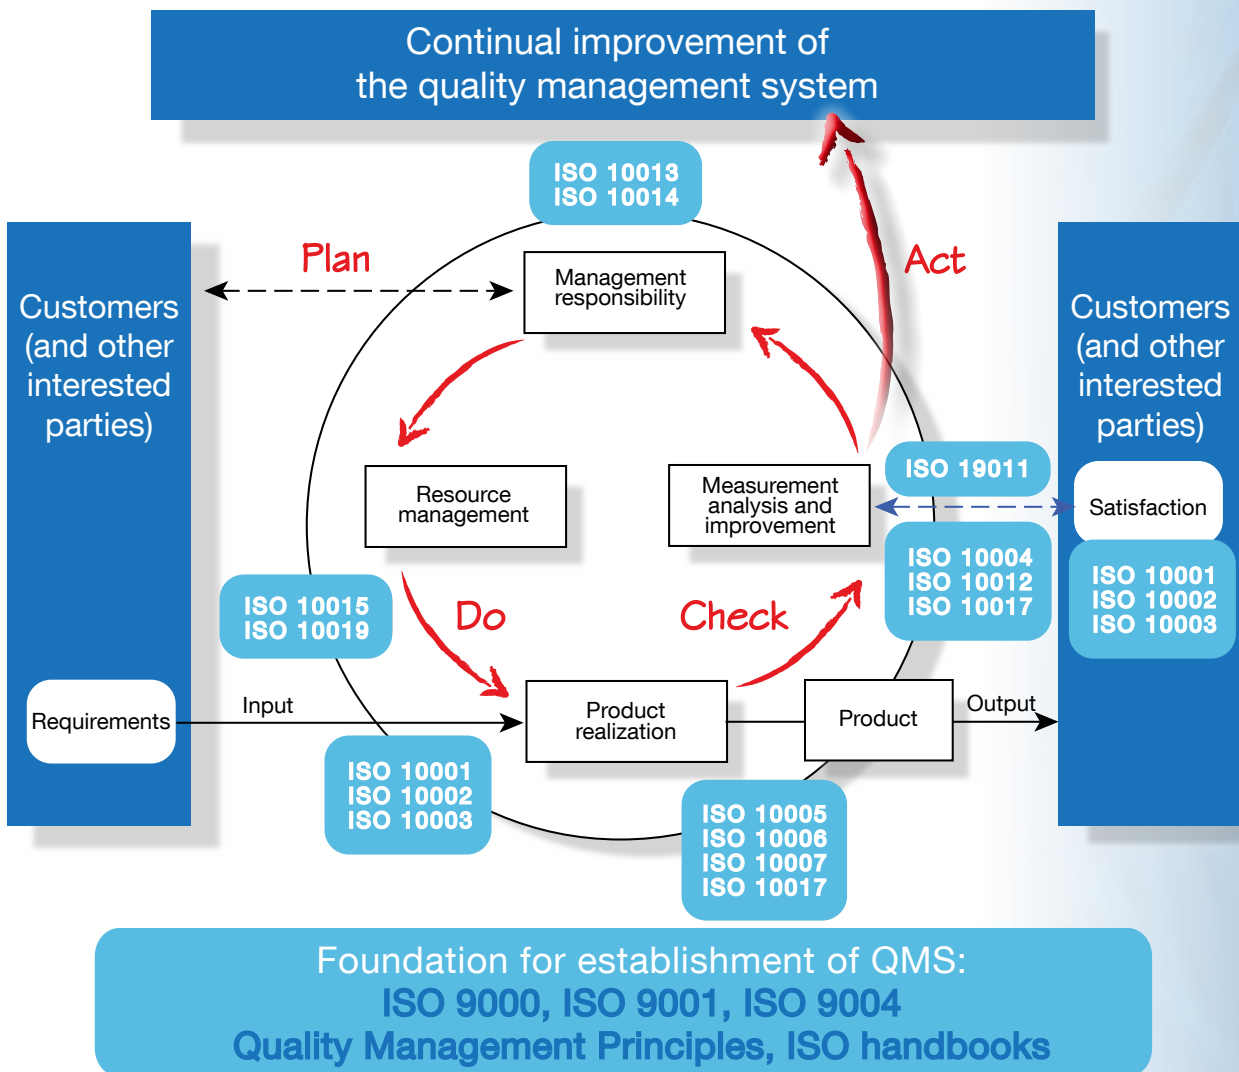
Continual improvement of the quality management system

ISO 10013
ISO 10014

Customers (and other interested parties)

Plan

Management responsibility

Act

Customers (and other interested parties)

Resource management

Measurement analysis and improvement

ISO 19011

Satisfaction

ISO 10004
ISO 10012
ISO 10017

ISO 10001
ISO 10002
ISO 10003

ISO 10015
ISO 10019

Do

Check

Requirements

Input

Product realization

Product

Output

ISO 10001
ISO 10002
ISO 10003

ISO 10005
ISO 10006
ISO 10007
ISO 10017

Foundation for establishment of QMS:
ISO 9000, ISO 9001, ISO 9004
Quality Management Principles, ISO handbooks